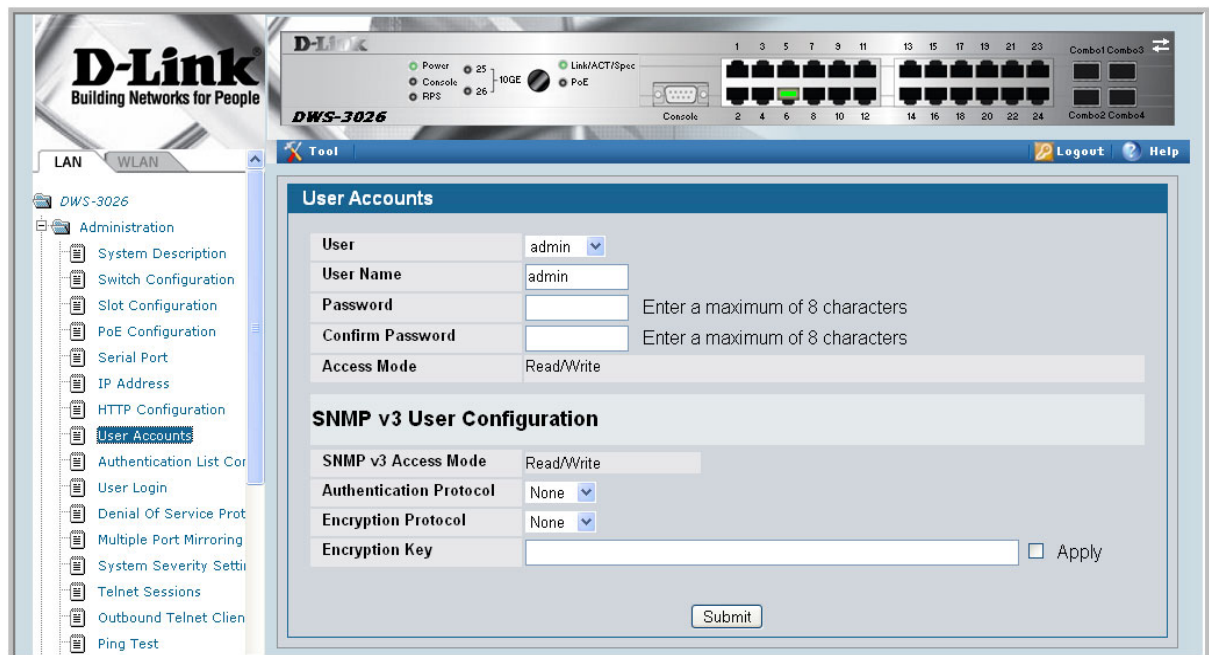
D-Link
Building Networks for People

D-Link
Power
Console
RPS
25
26
10GE
Link/ACT/Spec
PoE
Console
DWS-3026
1 3 5 7 9 11 13 15 17 19 21 23
2 4 6 8 10 12 14 16 18 20 22 24
Combo1 Combo3
Combo2 Combo4

LAN WLAN

Tool
Logout Help

DWS-3026
Administration
System Description
Switch Configuration
Slot Configuration
PoE Configuration
Serial Port
IP Address
HTTP Configuration
User Accounts
Authentication List Cor
User Login
Denial Of Service Prot
Multiple Port Mirroring
System Severity Setti
Telnet Sessions
Outbound Telnet Clien
Ping Test

User Accounts

| User | admin |
|---|---|
| User Name | admin |
| Password | Enter a maximum of 8 characters |
| Confirm Password | Enter a maximum of 8 characters |
| Access Mode | Read/Write |

SNMP v3 User Configuration

| SNMP v3 Access Mode | Read/Write |
|---|---|
| Authentication Protocol | None |
| Encryption Protocol | None |
| Encryption Key | Apply |

Submit